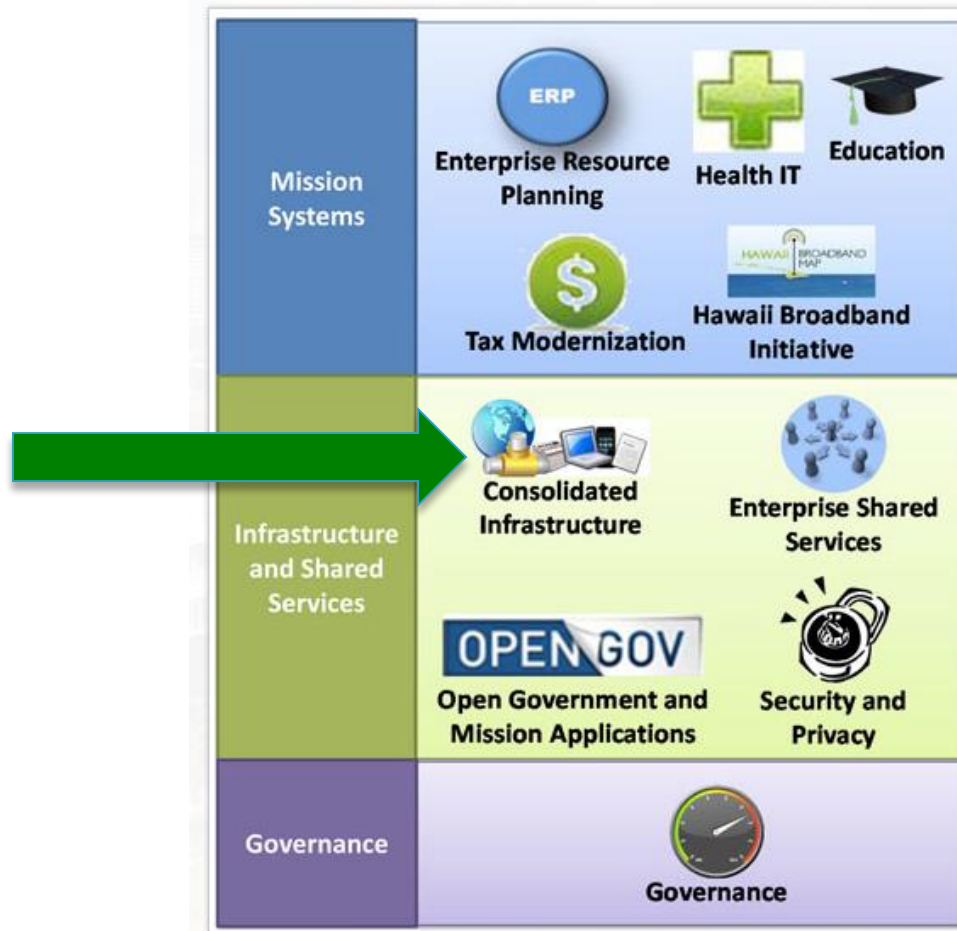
Mission Systems

ERP
Enterprise Resource Planning

Health IT

Education

$
Tax Modernization

HAWAII BROADBAND MAP
Hawaii Broadband Initiative

Infrastructure and Shared Services

Consolidated Infrastructure

Enterprise Shared Services

OPEN GOV
Open Government and Mission Applications

Security and Privacy

Governance

Governance